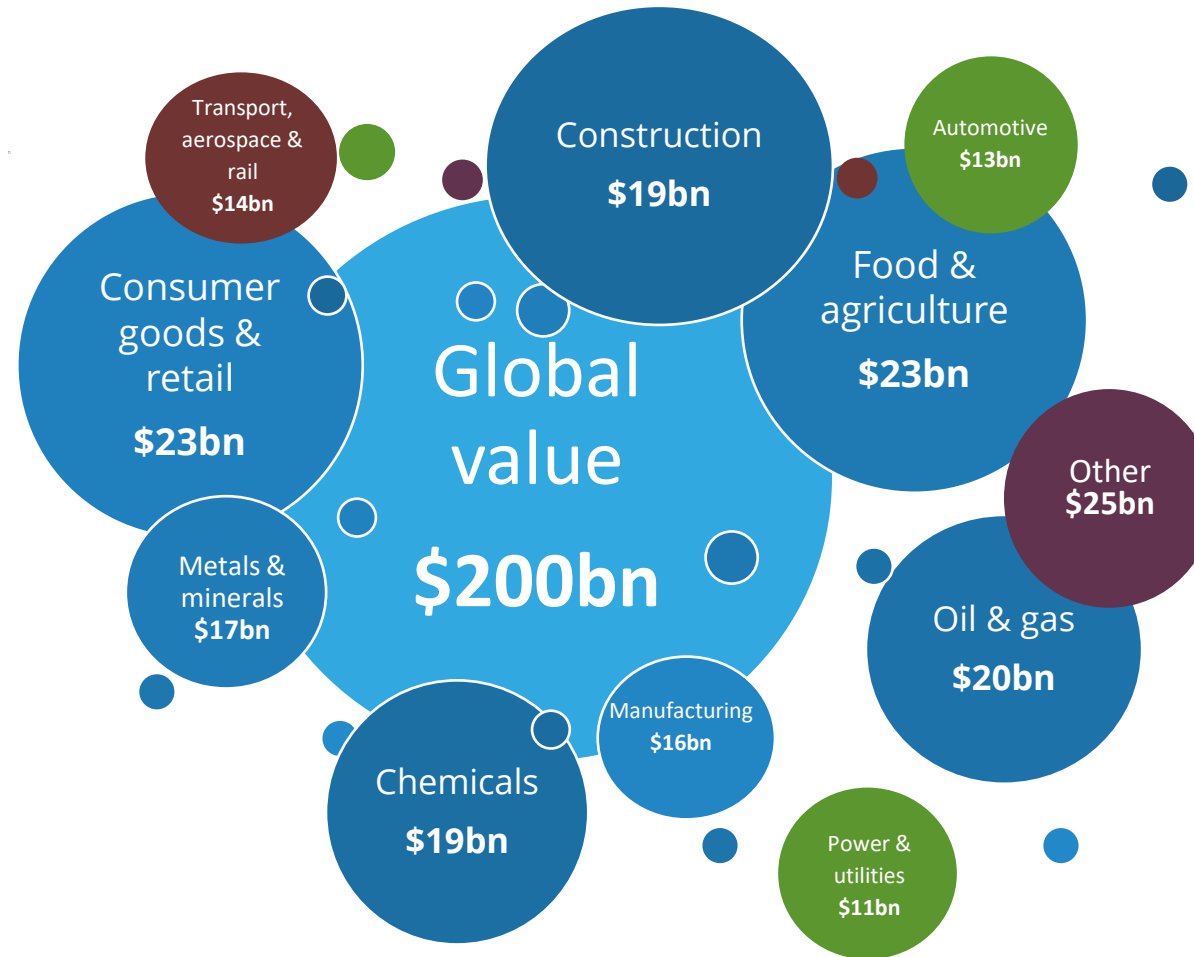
Transport, aerospace & rail
$14bn

Construction
$19bn

Automotive
$13bn

Consumer goods & retail
$23bn

Global value
$200bn

Food & agriculture
$23bn

Other
$25bn

Metals & minerals
$17bn

Oil & gas
$20bn

Manufacturing
$16bn

Chemicals
$19bn

Power & utilities
$11bn